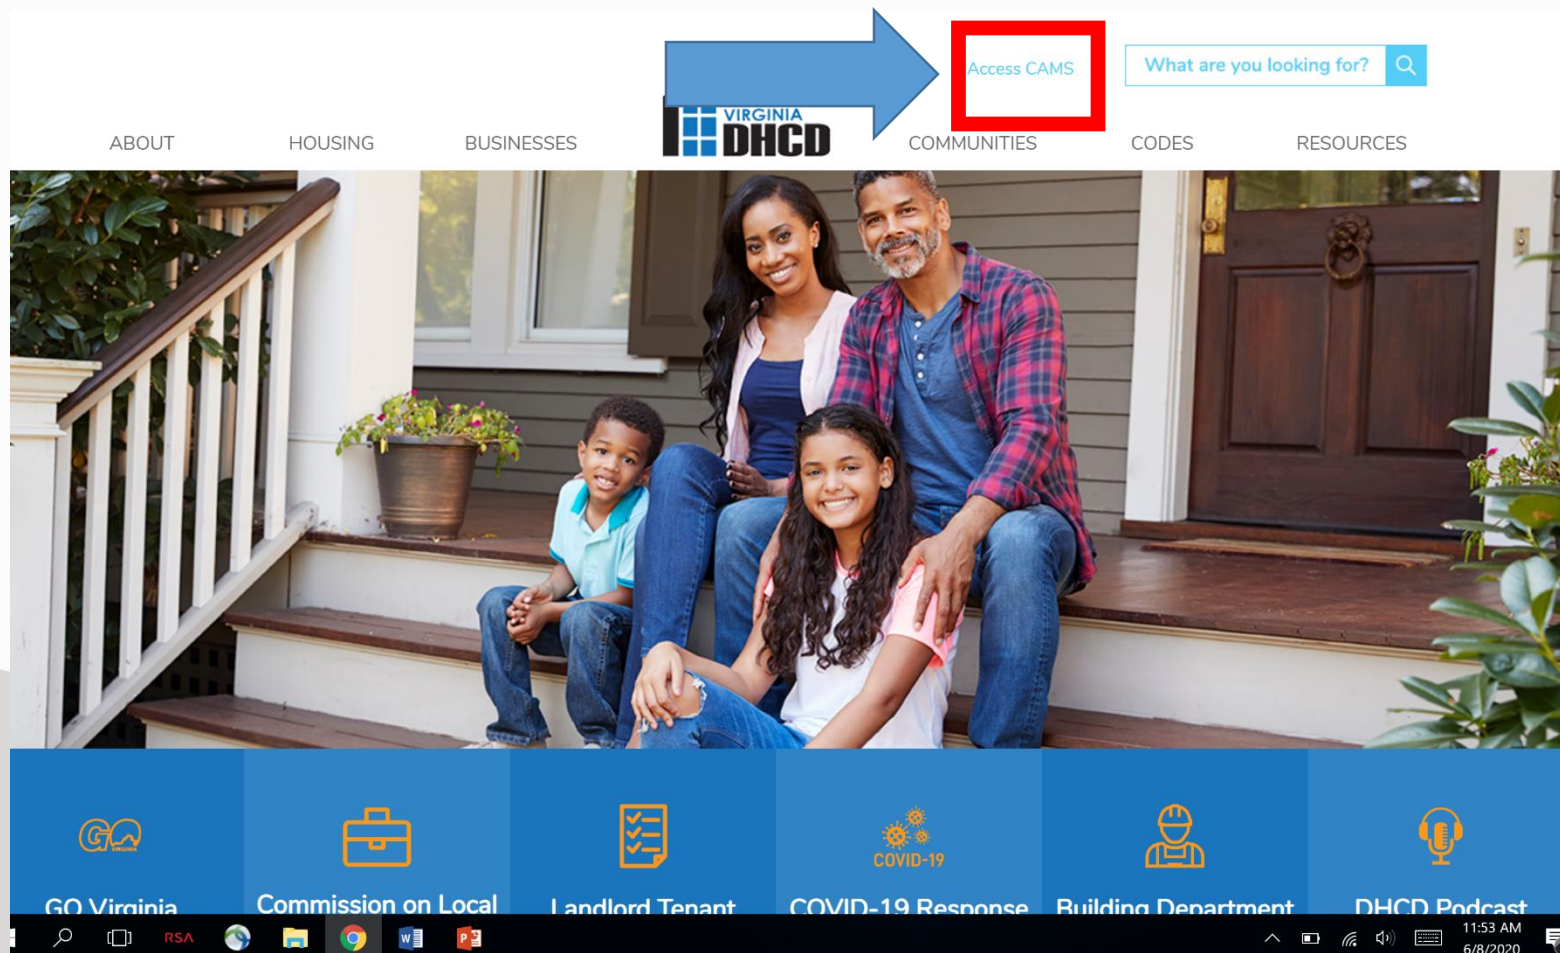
Access CAMS

What are you looking for?

ABOUT HOUSING BUSINESSES

VIRGINIA DHCD

COMMUNITIES CODES RESOURCES

GO

GO Virginia

Commission on Local

Landlord Tenant

COVID-19

COVID-19 Response

Building Department

DHCD Podcast

RSA

11:53 AM
6/8/2020